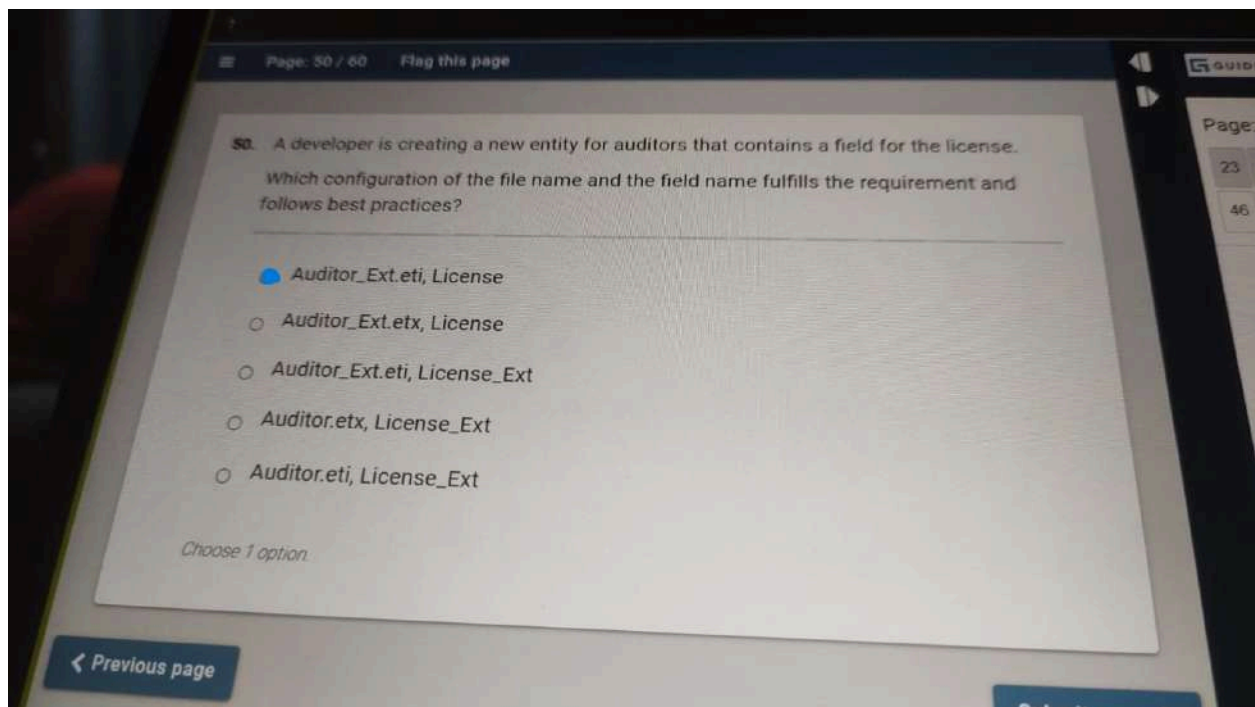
Page: 50 / 60 Flag this page

GUID

Page:

23

46

50. A developer is creating a new entity for auditors that contains a field for the license.

Which configuration of the file name and the field name fulfills the requirement and follows best practices?

Auditor_Ext.eti, License

Auditor_Ext.etx, License

Auditor_Ext.eti, License_Ext

Auditor.etx, License_Ext

Auditor.eti, License_Ext

Choose 1 option.

‹ Previous page

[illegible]